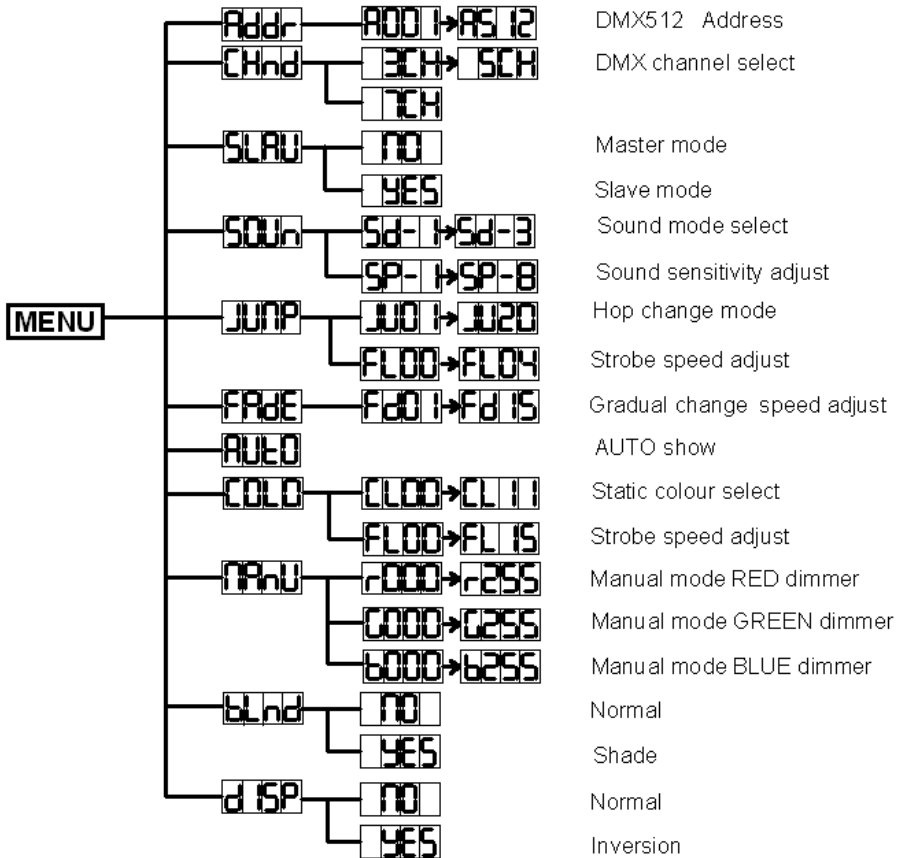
MENU

Addr — A001 → A512 DMX512 Address

CHnd — 3CH → 5CH DMX channel select
7CH

SLAU — NO Master mode
YES Slave mode

SOUn — Sd-1 → Sd-3 Sound mode select
SP-1 → SP-8 Sound sensitivity adjust

JUNP — JU01 → JU20 Hop change mode
FL00 → FL04 Strobe speed adjust

FAdE — Fd01 → Fd15 Gradual change speed adjust

AUtO AUTO show

COLO — CL00 → CL11 Static colour select
FL00 → FL15 Strobe speed adjust

NAnU — r000 → r255 Manual mode RED dimmer
G000 → G255 Manual mode GREEN dimmer
b000 → b255 Manual mode BLUE dimmer

bLnd — NO Normal
YES Shade

dISP — NO Normal
YES Inversion